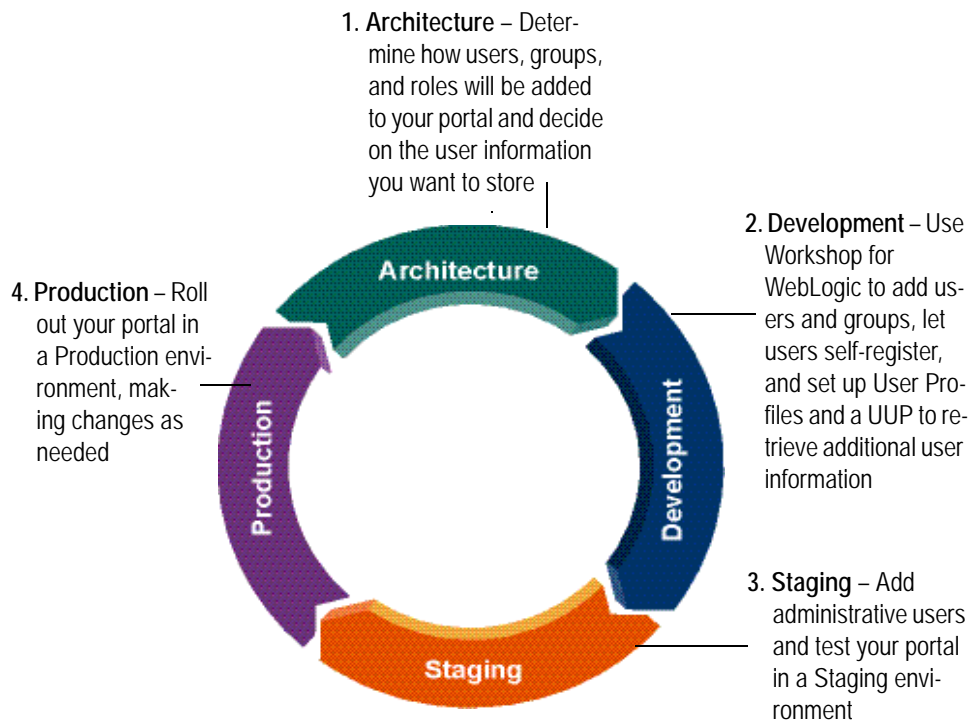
1. **Architecture** – Determine how users, groups, and roles will be added to your portal and decide on the user information you want to store

2. **Development** – Use Workshop for WebLogic to add users and groups, let users self-register, and set up User Profiles and a UUP to retrieve additional user information

4. **Production** – Roll out your portal in a Production environment, making changes as needed

Architecture

Development

Production

Staging

3. **Staging** – Add administrative users and test your portal in a Staging environment